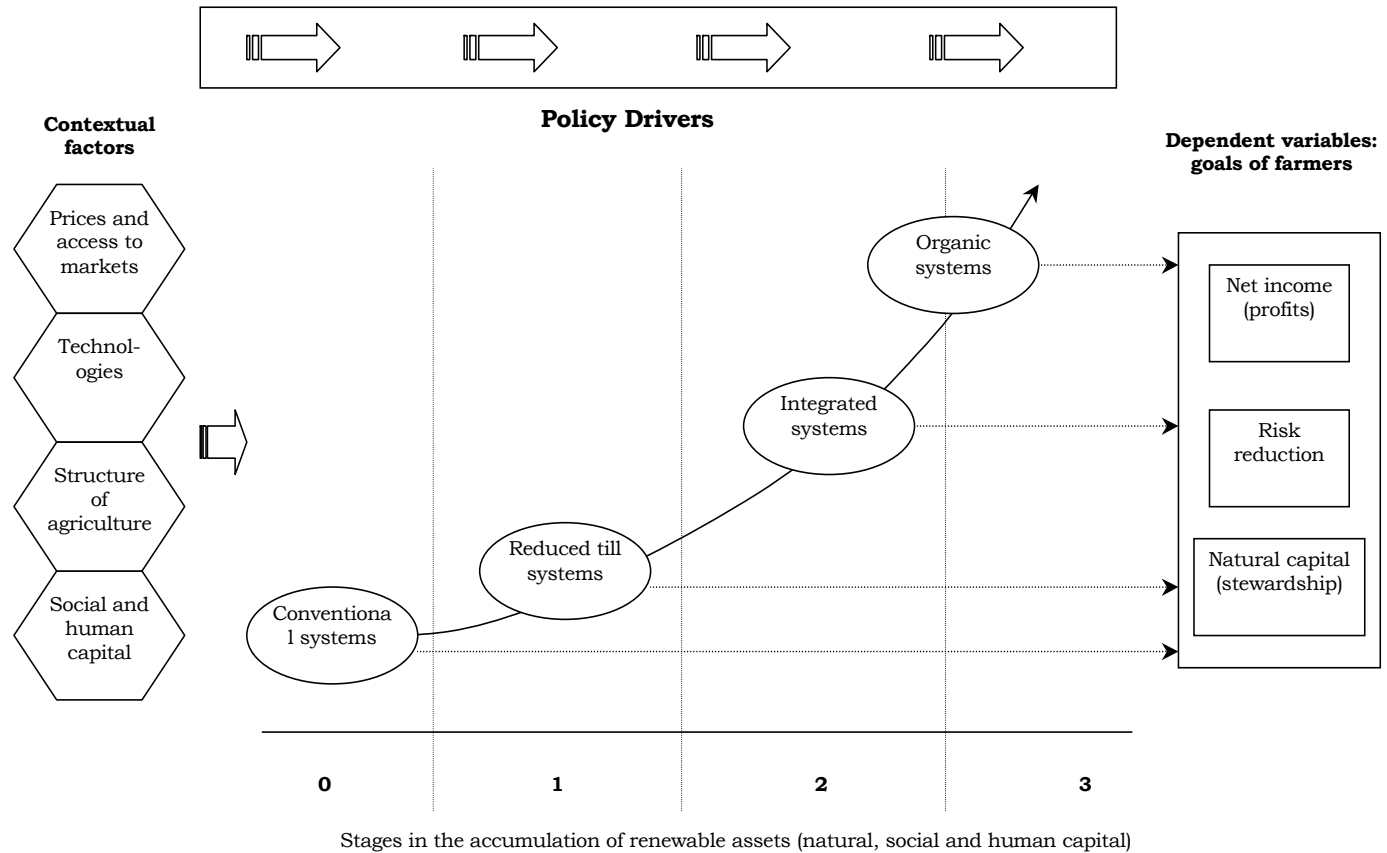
Policy Drivers

Contextual factors

Prices and access to markets

Technologies

Structure of agriculture

Social and human capital

Dependent variables: goals of farmers

Organic systems

Integrated systems

Reduced till systems

Conventiona l systems

Net income (profits)

Risk reduction

Natural capital (stewardship)

0

1

2

3

Stages in the accumulation of renewable assets (natural, social and human capital)